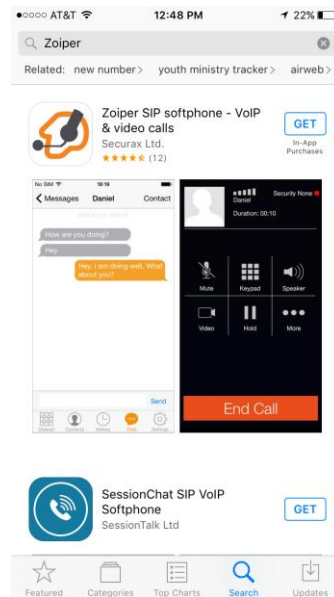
●○○○○ AT&T 12:48 PM 22%

Zoiper

Related: new number > youth ministry tracker > airweb >

Zoiper SIP softphone - VoIP & video calls
Securax Ltd.
★★★★★ (12)

GET
In-App Purchases

No SIM 19:18
< Messages Daniel Contact

How are you doing?
Hey
Hey, I am doing well. What about you?

Send

Dialpad Contacts History Chat Settings

Daniel
Duration: 00:10
Security None

Mute Keypad Speaker
Video Hold More

End Call

SessionChat SIP VoIP Softphone
SessionTalk Ltd

GET

Featured Categories Top Charts Search Updates